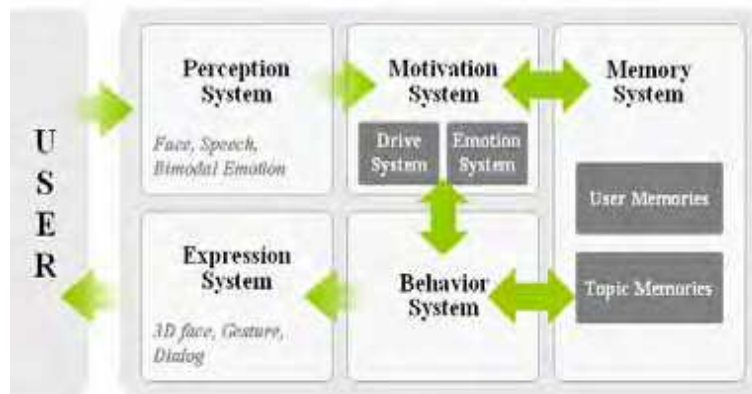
U
S
E
R

Perception System

Face, Speech, Bimodal Emotion

Motivation System

Drive System

Emotion System

Memory System

User Memories

Topic Memories

Expression System

3D face, Gesture, Dialog

Behavior System